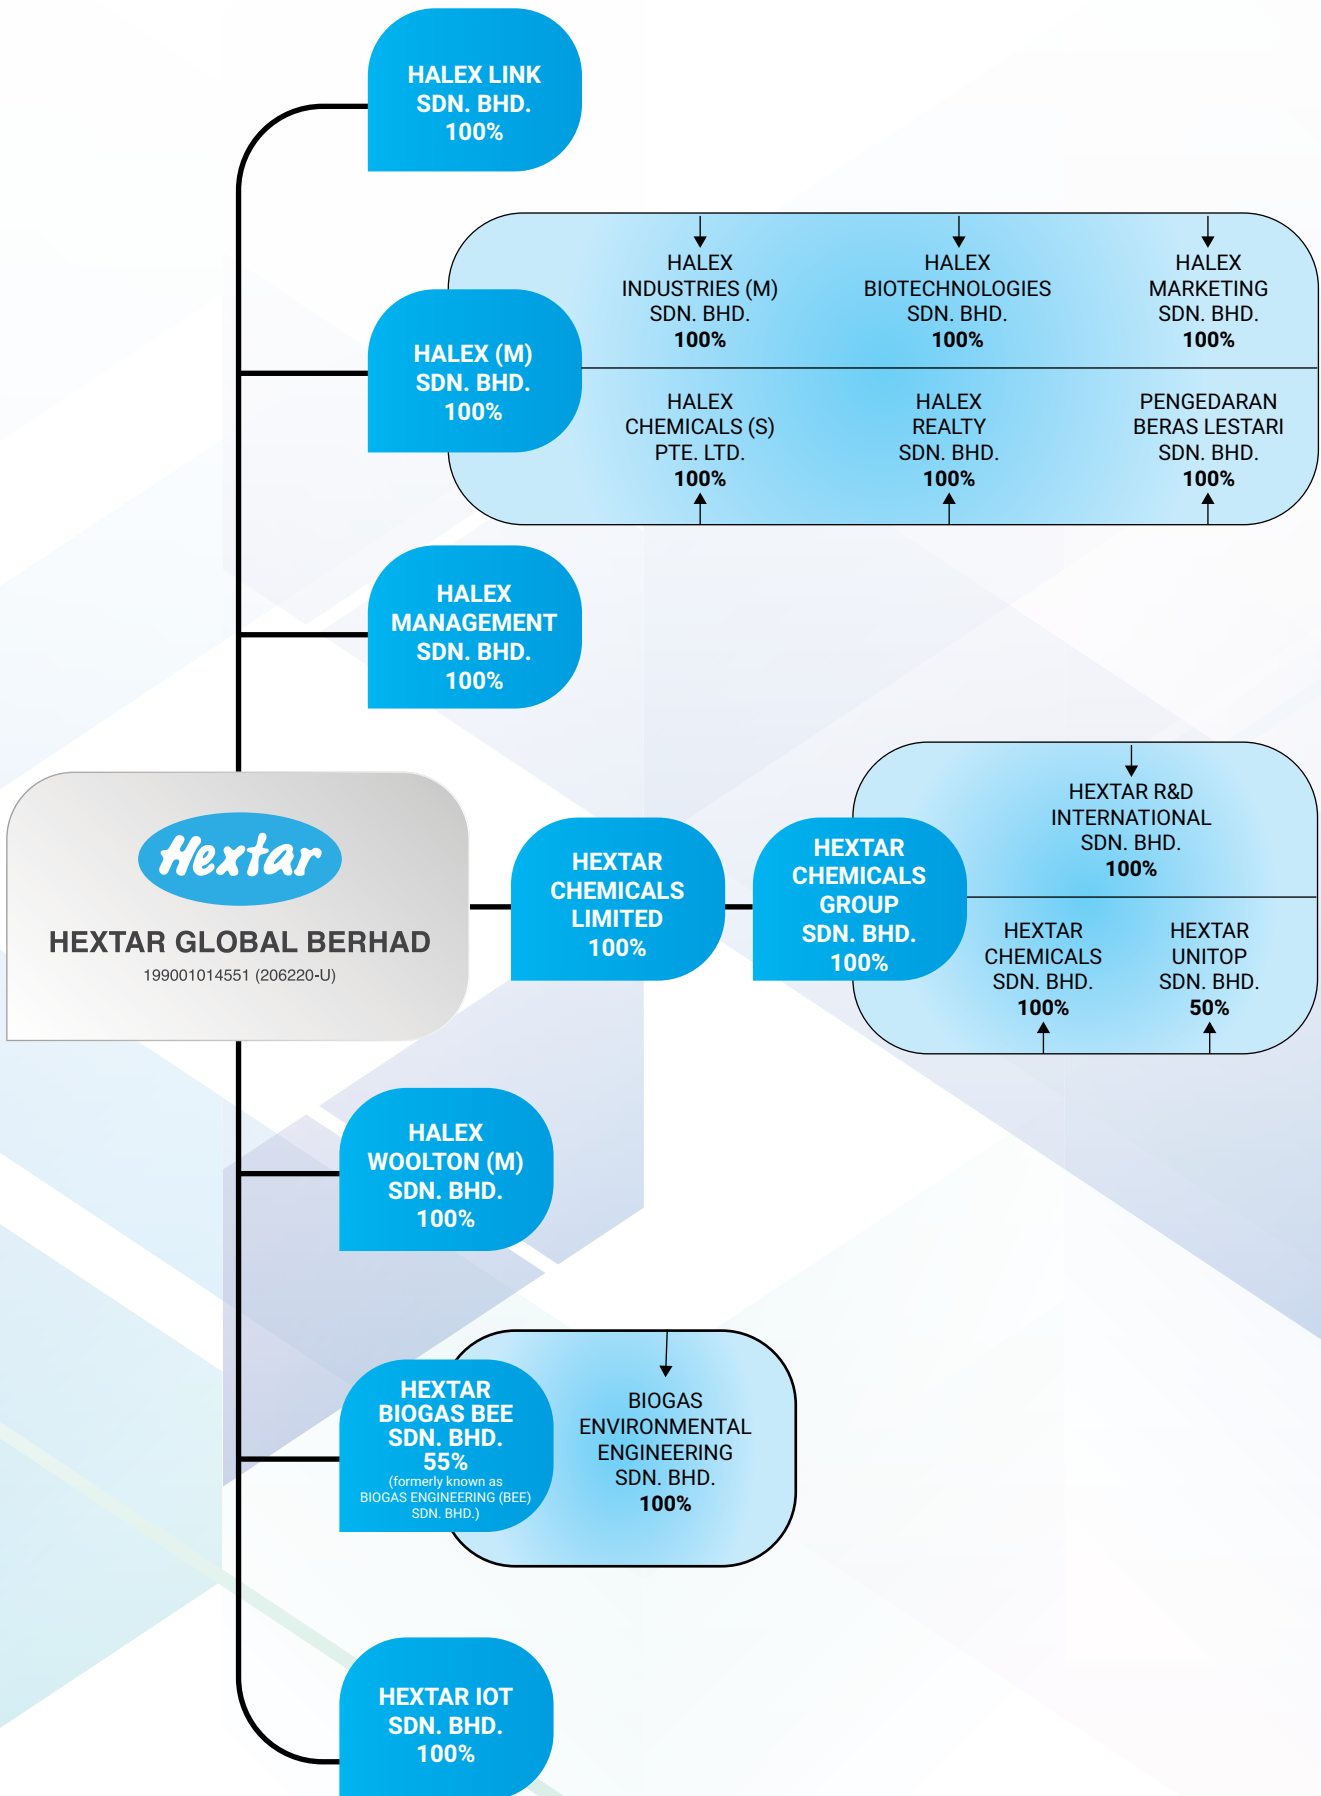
HALEX LINK SDN. BHD. 100%

HALEX (M) SDN. BHD. 100%

HALEX INDUSTRIES (M) SDN. BHD. 100%

HALEX BIOTECHNOLOGIES SDN. BHD. 100%

HALEX MARKETING SDN. BHD. 100%

HALEX CHEMICALS (S) PTE. LTD. 100%

HALEX REALTY SDN. BHD. 100%

PENGEDARAN BERAS LESTARI SDN. BHD. 100%

HALEX MANAGEMENT SDN. BHD. 100%

Hextar

HEXTAR GLOBAL BERHAD
199001014551 (206220-U)

HEXTAR CHEMICALS LIMITED 100%

HEXTAR CHEMICALS GROUP SDN. BHD. 100%

HEXTAR R&D INTERNATIONAL SDN. BHD. 100%

HEXTAR CHEMICALS SDN. BHD. 100%

HEXTAR UNITOP SDN. BHD. 50%

HALEX WOOLTON (M) SDN. BHD. 100%

HEXTAR BIOGAS BEE SDN. BHD. 55%
(formerly known as BIOGAS ENGINEERING (BEE) SDN. BHD.)

BIOGAS ENVIRONMENTAL ENGINEERING SDN. BHD. 100%

HEXTAR IOT SDN. BHD. 100%